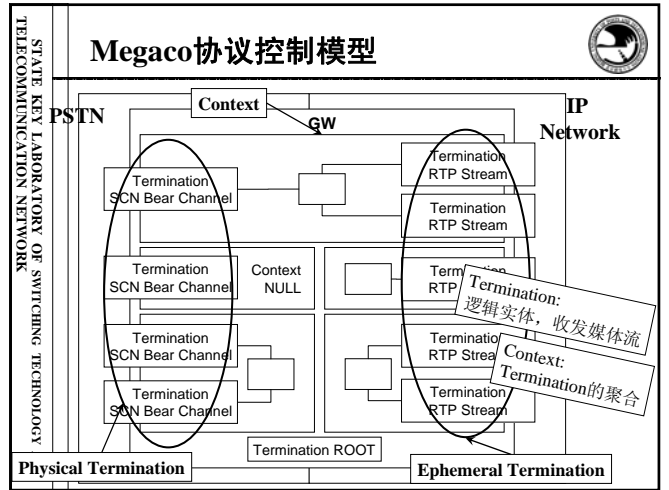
STATE KEY LABORATORY OF SWITCHING TECHNOLOGY TELECOMMUNICATION NETWORK

Megaco协议控制模型

PSTN

Context

GW

IP Network

Termination SCN Bear Channel

Termination RTP Stream

Termination RTP Stream

Termination SCN Bear Channel

Context NULL

Termination RTP

Termination: 逻辑实体，收发媒体流

Termination SCN Bear Channel

Termination RTP Strea

Context: Termination的聚合

Termination SCN Bear Channel

Termination RTP Stream

Termination ROOT

Physical Termination

Ephemeral Termination